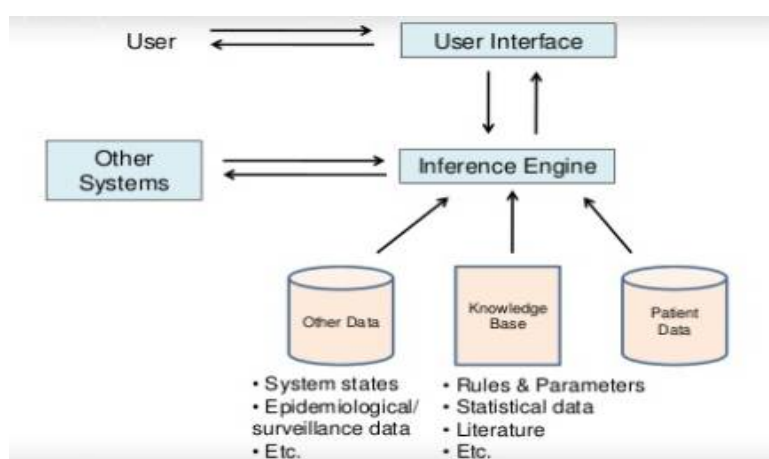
User

User Interface

Other Systems

Inference Engine

Other Data

Knowledge Base

Patient Data

• System states
• Epidemiological/ surveillance data
• Etc.

• Rules & Parameters
• Statistical data
• Literature
• Etc.